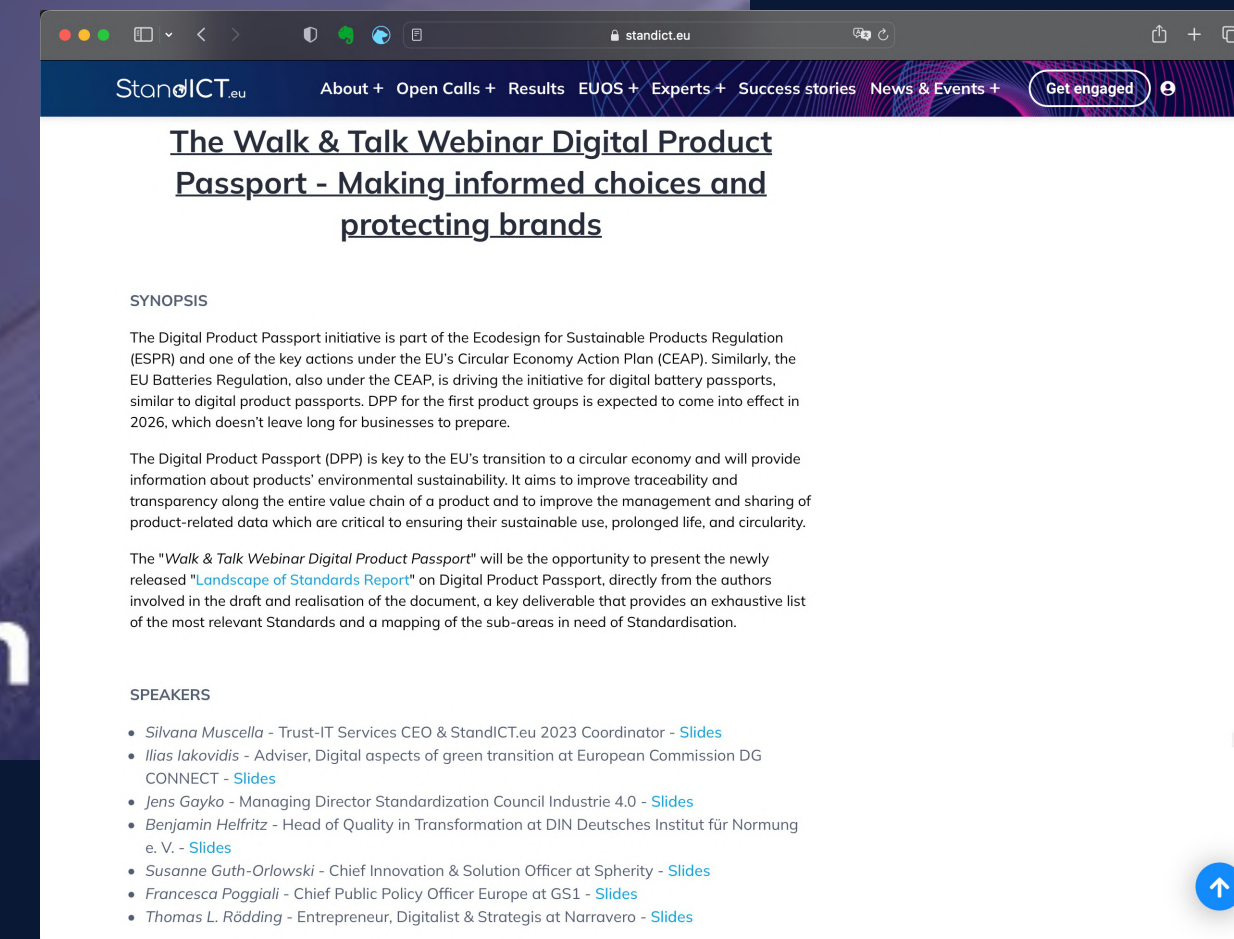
standict.eu

StandICT.eu About + Open Calls + Results EUOS + Experts + Success stories News & Events + Get engaged

The Walk & Talk Webinar Digital Product Passport - Making informed choices and protecting brands

SYNOPSIS

The Digital Product Passport initiative is part of the Ecodesign for Sustainable Products Regulation (ESPR) and one of the key actions under the EU's Circular Economy Action Plan (CEAP). Similarly, the EU Batteries Regulation, also under the CEAP, is driving the initiative for digital battery passports, similar to digital product passports. DPP for the first product groups is expected to come into effect in 2026, which doesn't leave long for businesses to prepare.

The Digital Product Passport (DPP) is key to the EU's transition to a circular economy and will provide information about products' environmental sustainability. It aims to improve traceability and transparency along the entire value chain of a product and to improve the management and sharing of product-related data which are critical to ensuring their sustainable use, prolonged life, and circularity.

The "Walk & Talk Webinar Digital Product Passport" will be the opportunity to present the newly released "Landscape of Standards Report" on Digital Product Passport, directly from the authors involved in the draft and realisation of the document, a key deliverable that provides an exhaustive list of the most relevant Standards and a mapping of the sub-areas in need of Standardisation.

SPEAKERS

- Silvana Muscella - Trust-IT Services CEO & StandICT.eu 2023 Coordinator - Slides
- Ilias Iakovidis - Adviser, Digital aspects of green transition at European Commission DG CONNECT - Slides
- Jens Gayko - Managing Director Standardization Council Industrie 4.0 - Slides
- Benjamin Helfritz - Head of Quality in Transformation at DIN Deutsches Institut für Normung e. V. - Slides
- Susanne Guth-Orlowski - Chief Innovation & Solution Officer at Spherity - Slides
- Francesca Poggiali - Chief Public Policy Officer Europe at GS1 - Slides
- Thomas L. Rödding - Entrepreneur, Digitalist & Strategis at Narravero - Slides